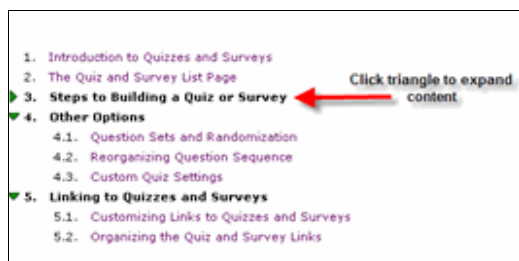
1. Introduction to Quizzes and Surveys
2. The Quiz and Survey List Page
3. Steps to Building a Quiz or Survey
4. Other Options
4.1. Question Sets and Randomization
4.2. Reorganizing Question Sequence
4.3. Custom Quiz Settings
5. Linking to Quizzes and Surveys
5.1. Customizing Links to Quizzes and Surveys
5.2. Organizing the Quiz and Survey Links

Click triangle to expand content